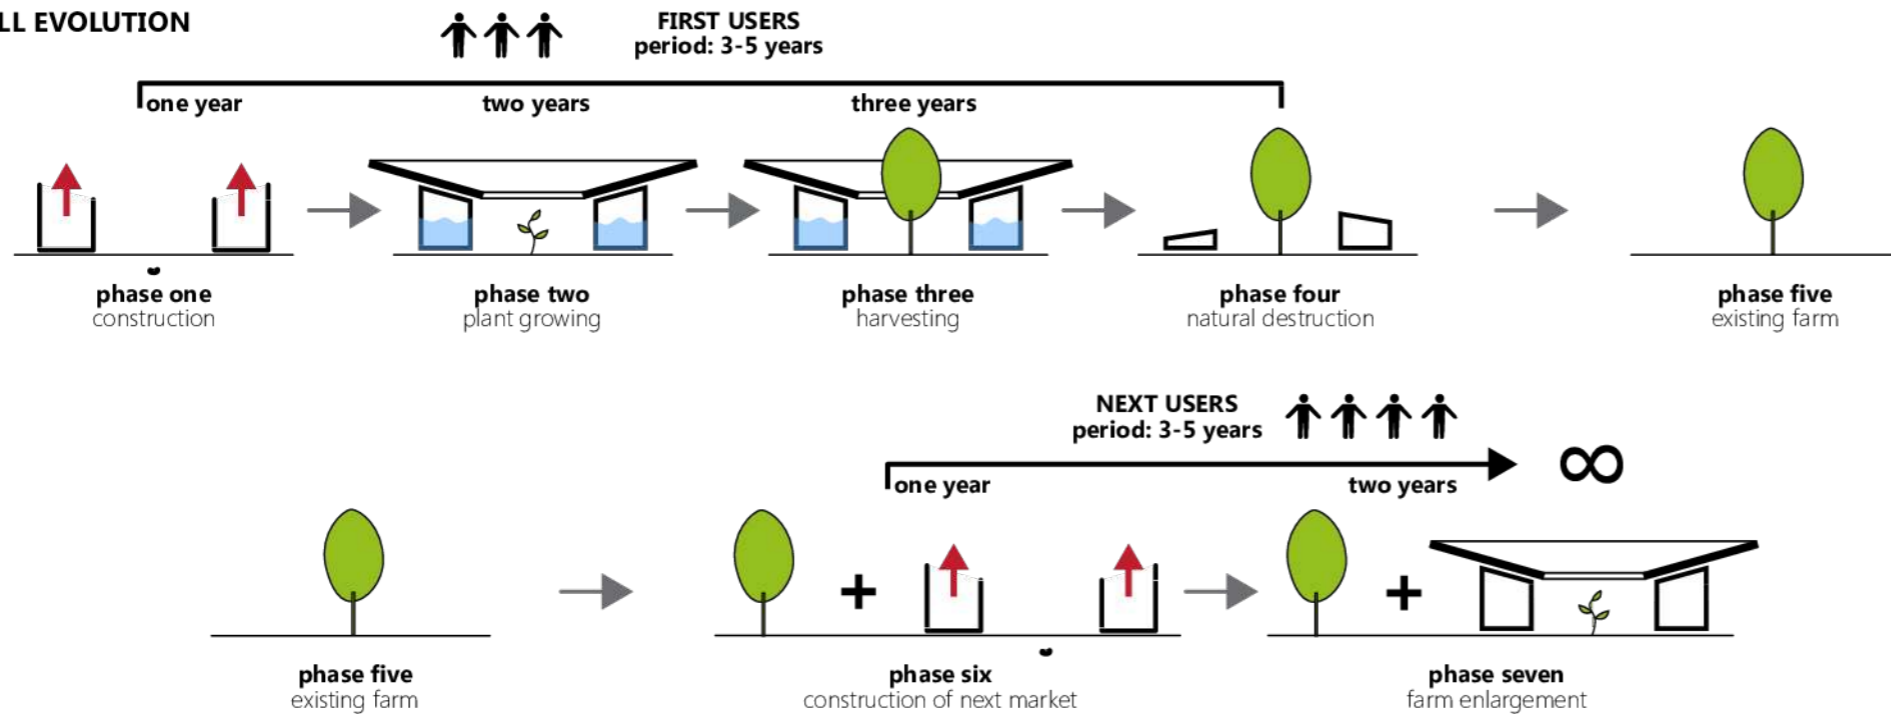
LL EVOLUTION

FIRST USERS
period: 3-5 years

one year
two years
three years

phase one
construction

phase two
plant growing

phase three
harvesting

phase four
natural destruction

phase five
existing farm

NEXT USERS
period: 3-5 years

one year
two years

$\infty$

phase five
existing farm

+

phase six
construction of next market

+

phase seven
farm enlargement